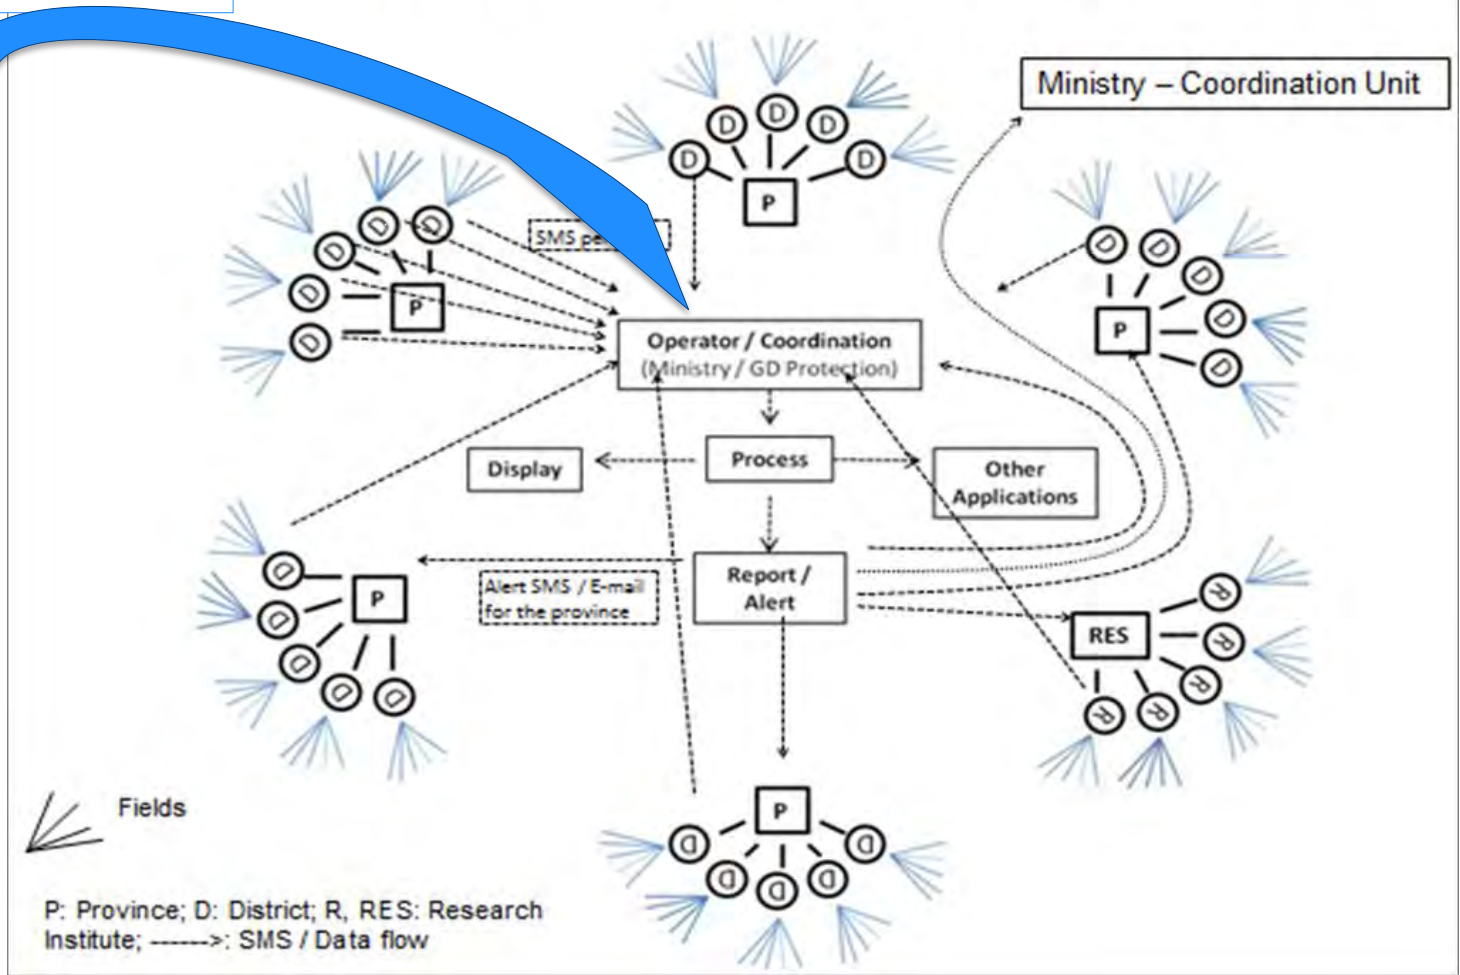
Ministry – Coordination Unit

D D D D D
P

D D D D D
P

SMS pe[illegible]

Operator / Coordination
(Ministry / GD Protection)

D D D D D
P

Process

Display

Other Applications

Report / Alert

Alert SMS / E-mail for the province

D D D D D
P

R R R R R
RES

P
D D D D D

Fields

P: Province; D: District; R, RES: Research Institute; ------>: SMS / Data flow